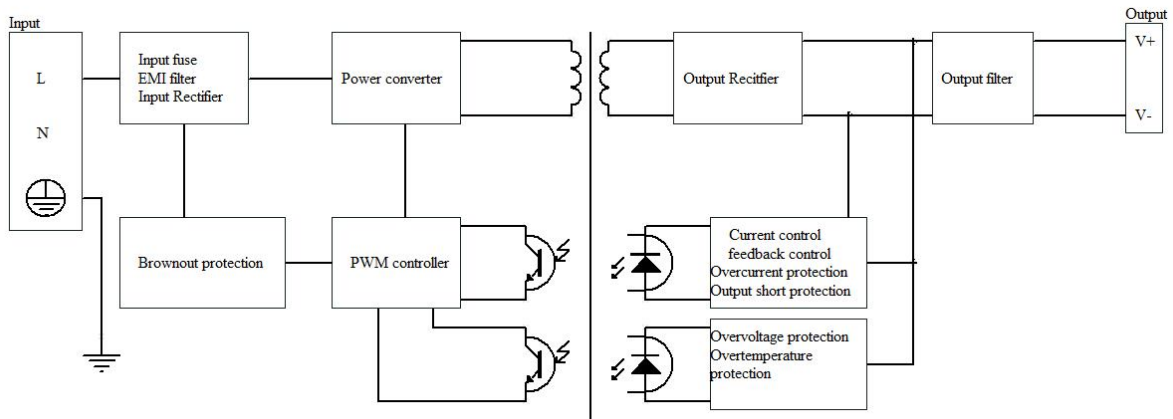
Input

L

N

Input fuse
EMI filter
Input Rectifier

Power converter

Output Recitfier

Output filter

Output

V+

V-

Brownout protection

PWM controller

Current control
feedback control
Overcurrent protection
Output short protection

Overvoltage protection
Overtemperature
protection